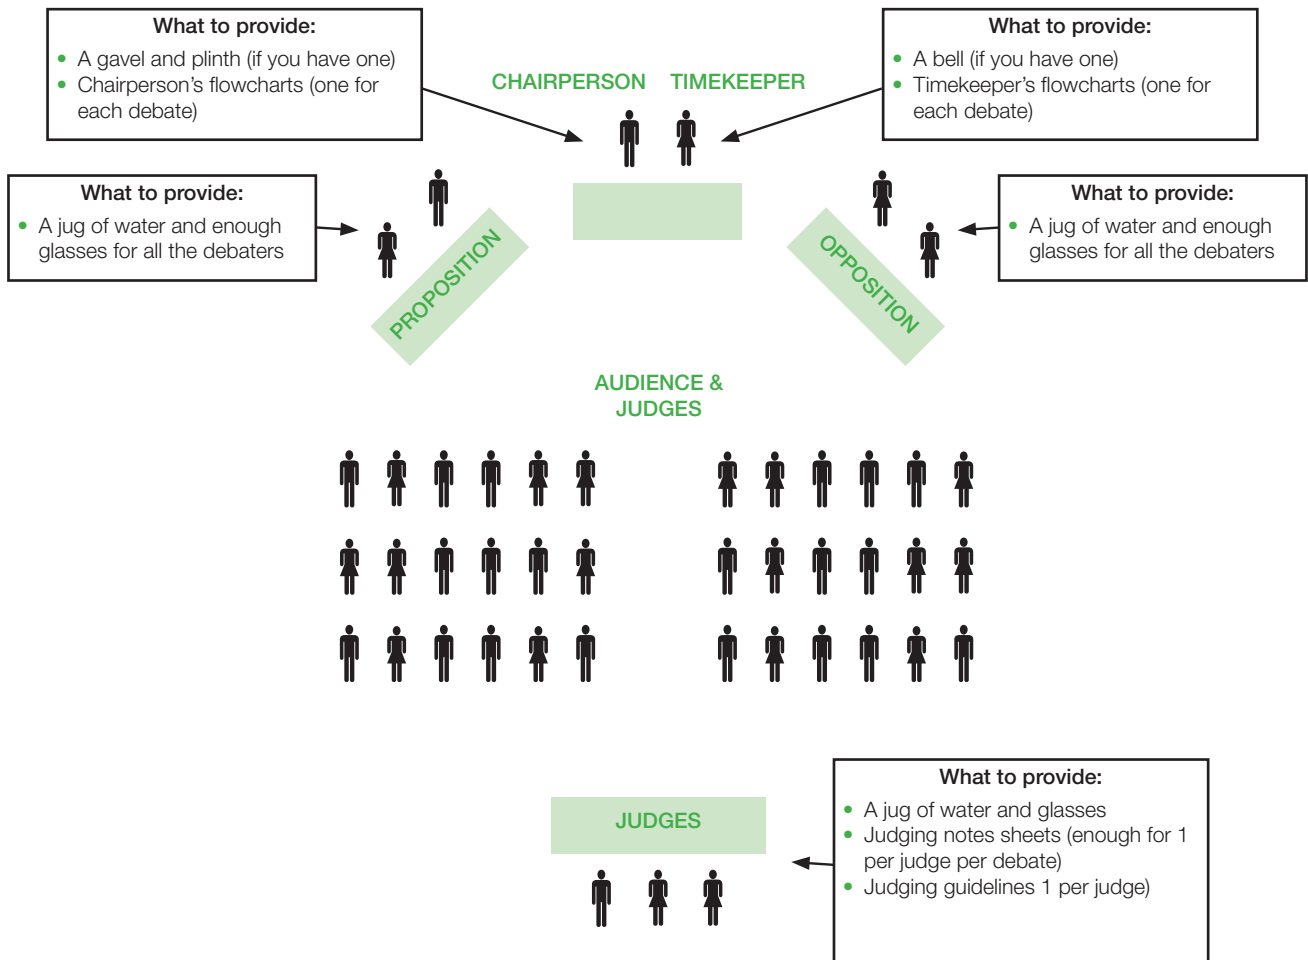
What to provide:
- A gavel and plinth (if you have one)
- Chairperson's flowcharts (one for each debate)

CHAIRPERSON

TIMEKEEPER

What to provide:
- A bell (if you have one)
- Timekeeper's flowcharts (one for each debate)

What to provide:
- A jug of water and enough glasses for all the debaters

PROPOSITION

OPPOSITION

What to provide:
- A jug of water and enough glasses for all the debaters

AUDIENCE & JUDGES

JUDGES

What to provide:
- A jug of water and glasses
- Judging notes sheets (enough for 1 per judge per debate)
- Judging guidelines 1 per judge)